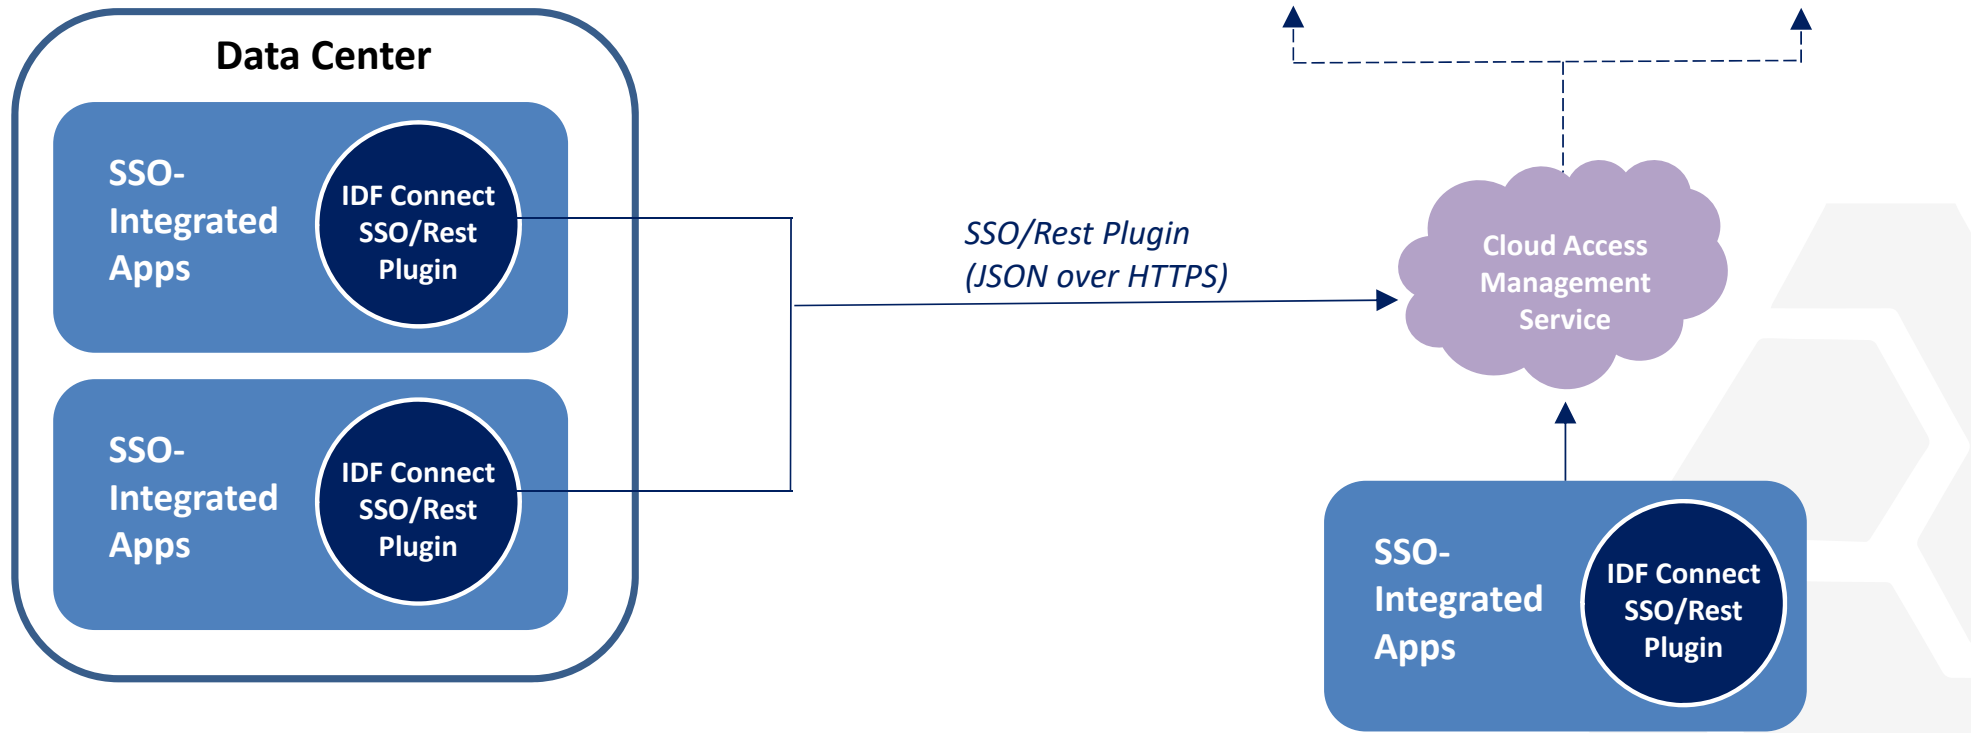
Data Center

SSO-Integrated Apps

IDF Connect SSO/Rest Plugin

SSO-Integrated Apps

IDF Connect SSO/Rest Plugin

SSO/Rest Plugin (JSON over HTTPS)

Cloud Access Management Service

SSO-Integrated Apps

IDF Connect SSO/Rest Plugin